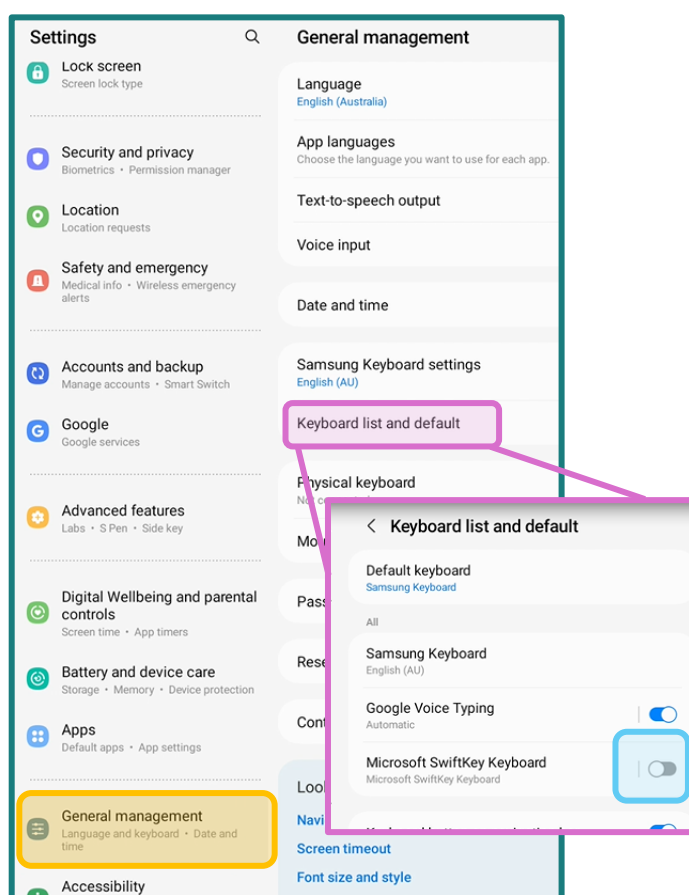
Settings

Lock screen
Screen lock type

Security and privacy
Biometrics • Permission manager

Location
Location requests

Safety and emergency
Medical info • Wireless emergency alerts

Accounts and backup
Manage accounts • Smart Switch

Google
Google services

Advanced features
Labs • S Pen • Side key

Digital Wellbeing and parental controls
Screen time • App timers

Battery and device care
Storage • Memory • Device protection

Apps
Default apps • App settings

General management
Language and keyboard • Date and time

Accessibility

General management

Language
English (Australia)

App languages
Choose the language you want to use for each app.

Text-to-speech output

Voice input

Date and time

Samsung Keyboard settings
English (AU)

Keyboard list and default

Physical keyboard
No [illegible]

Mo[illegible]

Pass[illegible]

Rese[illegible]

Cont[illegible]

Loo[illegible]

Navi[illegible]

Screen timeout

Font size and style

Keyboard list and default

Default keyboard
Samsung Keyboard

All

Samsung Keyboard
English (AU)

Google Voice Typing
Automatic

Microsoft SwiftKey Keyboard
Microsoft SwiftKey Keyboard

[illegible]